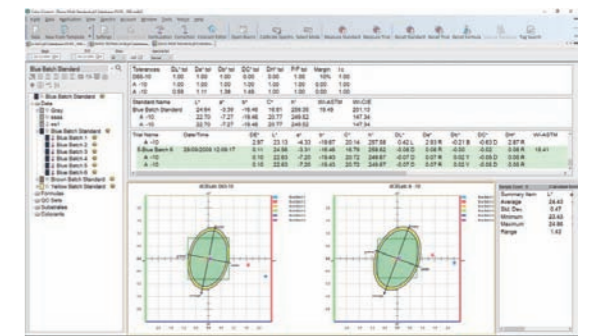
Blue Batch Standard

| Tolerances | DL*tol | Da*tol | Db*tol | DC*tol | DH*tol | P/F tol | Margin | l:c |
|---|---|---|---|---|---|---|---|---|
| DE2-10 | 1.00 | 1.00 | 1.00 | 1.00 | 0.00 | 1.00 | 10% | 1.00 |
| A -10 | 1.00 | 1.00 | 1.00 | 1.00 | 1.00 | 1.00 | 0.00 | 1.00 |

| Standard Name | L* | a* | b* | C* | h° | WI-ASTM | WI-CIE |
|---|---|---|---|---|---|---|---|
| Blue Batch Standard | 24.64 | -3.39 | -19.46 | 19.81 | 259.28 | 19.49 | 201.10 |
| A -10 | 22.70 | -7.27 | -19.46 | 20.77 | 249.52 | | 147.34 |
| A -10 | 22.70 | -7.27 | -19.46 | 20.77 | 249.52 | | 147.34 |

Average 24.43
Std. Dev. 0.47
Minimum 23.63
Maximum 24.88
Range 1.42